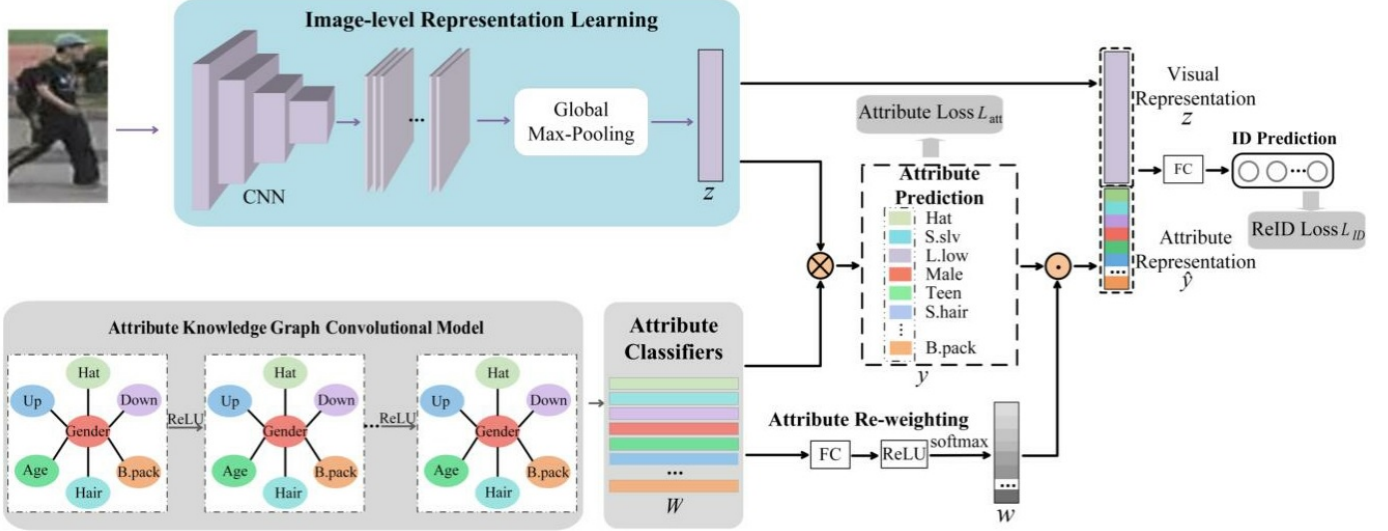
Image-level Representation Learning

CNN

...

Global Max-Pooling

$z$

Attribute Loss $L_{att}$

Attribute Prediction

Hat
S.slv
L.low
Male
Teen
S.hair
⋮
B.pack

$y$

Visual Representation $z$

ID Prediction

FC

ReID Loss $L_{ID}$

Attribute Representation $\hat{y}$

Attribute Knowledge Graph Convolutional Model

Hat
Up
Down
Gender
Age
B.pack
Hair

ReLU

Hat
Up
Down
Gender
Age
B.pack
Hair

ReLU

Hat
Up
Down
Gender
Age
B.pack
Hair

Attribute Classifiers

...

$W$

Attribute Re-weighting

FC

ReLU

softmax

$w$